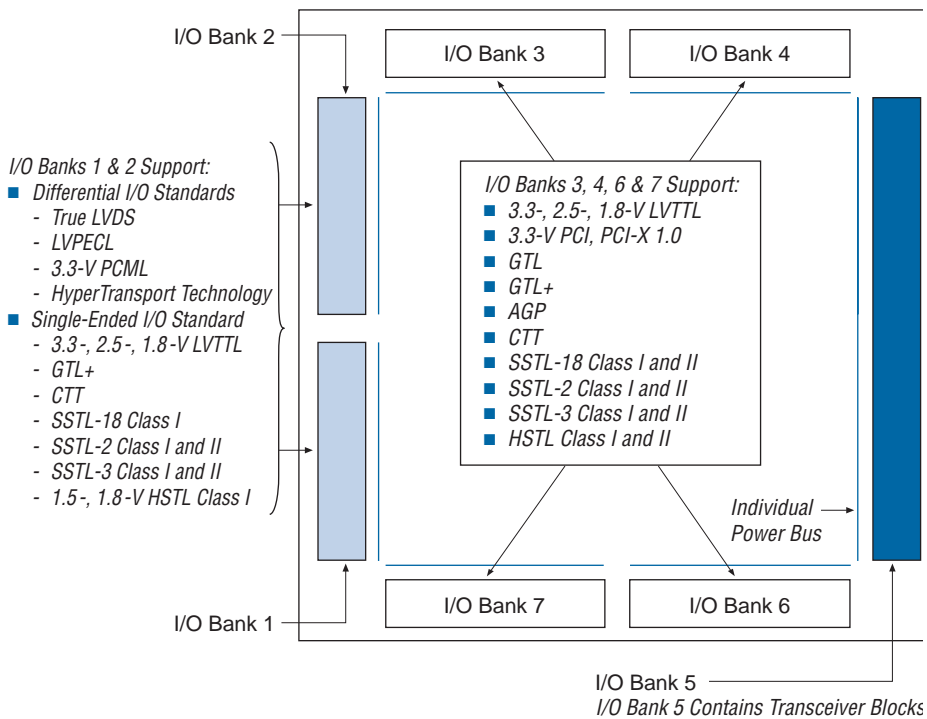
I/O Bank 2

I/O Bank 3

I/O Bank 4

I/O Banks 1 & 2 Support:
■ Differential I/O Standards
- True LVDS
- LVPECL
- 3.3-V PCML
- HyperTransport Technology
■ Single-Ended I/O Standard
- 3.3-, 2.5-, 1.8-V LVTTL
- GTL+
- CTT
- SSTL-18 Class I
- SSTL-2 Class I and II
- SSTL-3 Class I and II
- 1.5-, 1.8-V HSTL Class I

I/O Banks 3, 4, 6 & 7 Support:
■ 3.3-, 2.5-, 1.8-V LVTTL
■ 3.3-V PCI, PCI-X 1.0
■ GTL
■ GTL+
■ AGP
■ CTT
■ SSTL-18 Class I and II
■ SSTL-2 Class I and II
■ SSTL-3 Class I and II
■ HSTL Class I and II

Individual Power Bus

I/O Bank 7

I/O Bank 6

I/O Bank 1

I/O Bank 5
I/O Bank 5 Contains Transceiver Blocks